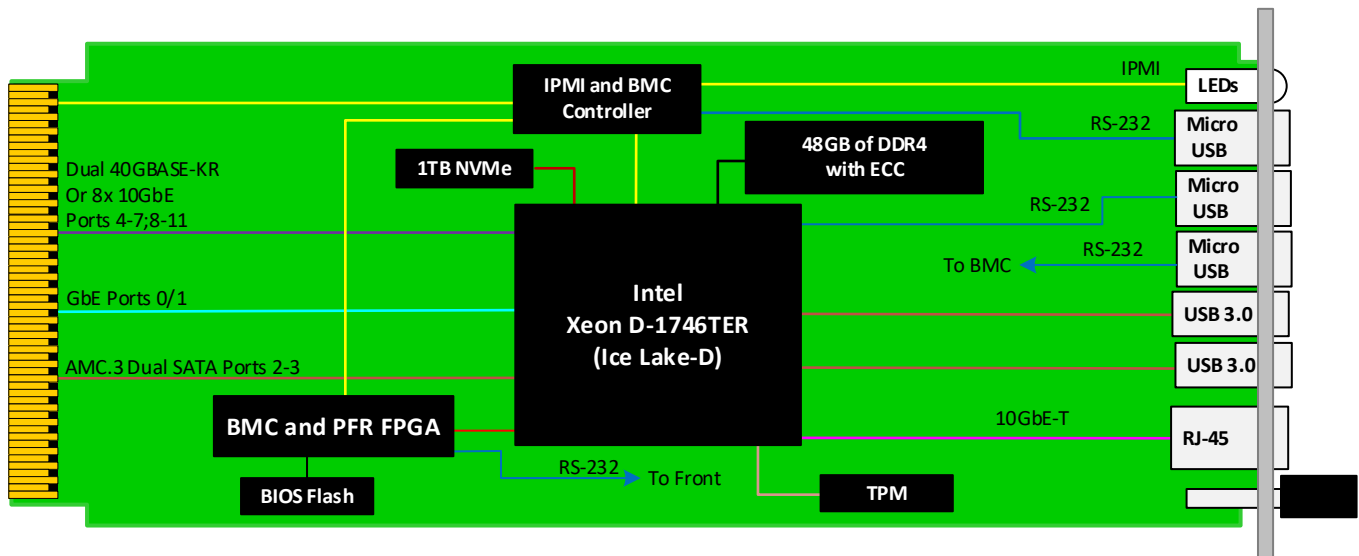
IPMI and BMC Controller

IPMI

LEDs

RS-232

Micro USB

48GB of DDR4 with ECC

1TB NVMe

Dual 40GBASE-KR Or 8x 10GbE Ports 4-7;8-11

RS-232

Micro USB

RS-232

To BMC

Micro USB

GbE Ports 0/1

Intel Xeon D-1746TER (Ice Lake-D)

USB 3.0

AMC.3 Dual SATA Ports 2-3

USB 3.0

BMC and PFR FPGA

10GbE-T

RJ-45

RS-232

To Front

BIOS Flash

TPM